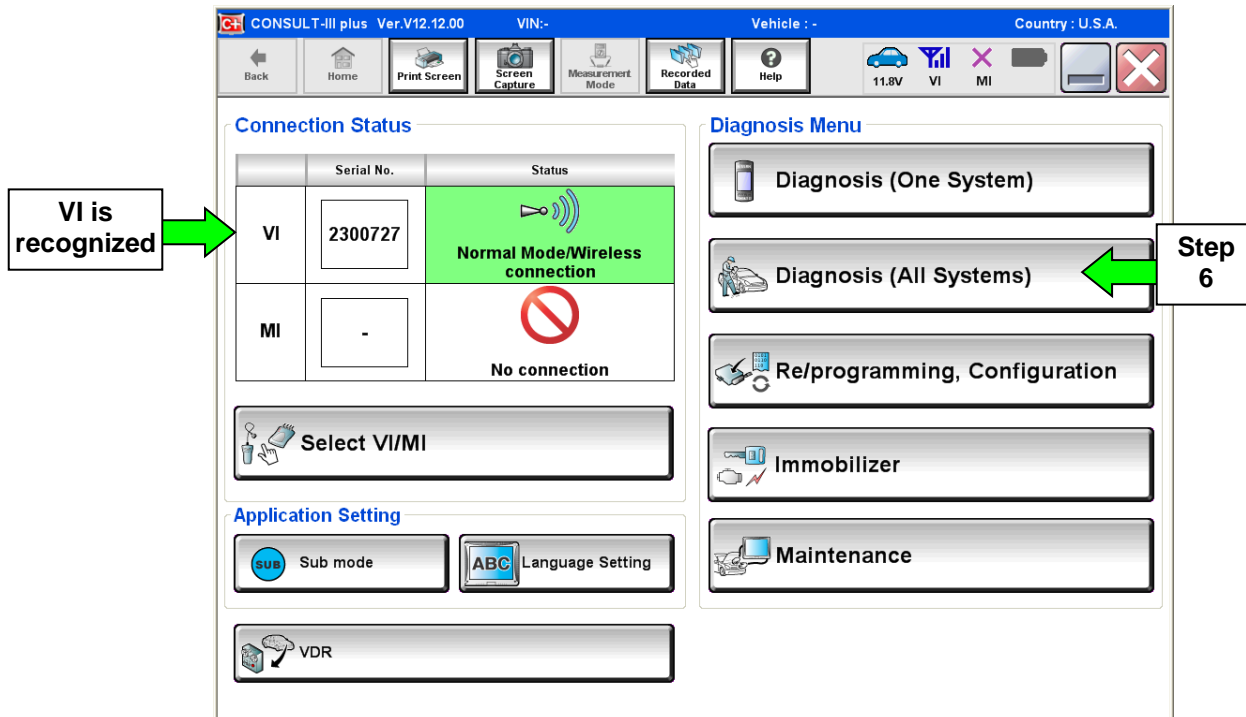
CONSULT-III plus Ver.V12.12.00 VIN:- Vehicle : - Country : U.S.A.

Back Home Print Screen Screen Capture Measurement Mode Recorded Data Help 11.8V VI MI

Connection Status

| | Serial No. | Status |
|---|---|---|
| VI | 2300727 | Normal Mode/Wireless connection |
| MI | - | No connection |

VI is recognized

Select VI/MI

Application Setting

SUB Sub mode

ABC Language Setting

VDR

Diagnosis Menu

Diagnosis (One System)

Diagnosis (All Systems)

Step 6

Re/programming, Configuration

Immobilizer

Maintenance